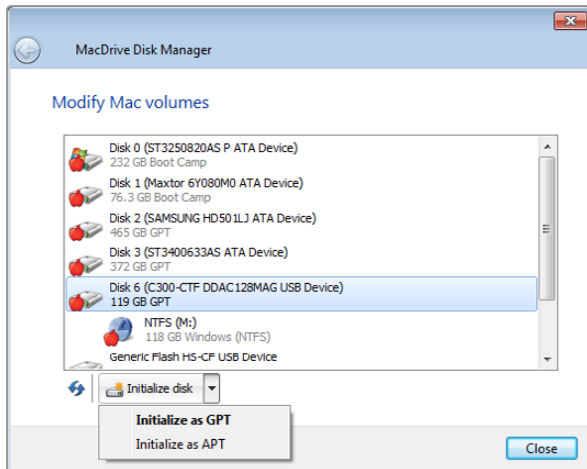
MacDrive Disk Manager

Modify Mac volumes

Disk 0 (ST3250820AS P ATA Device)
232 GB Boot Camp

Disk 1 (Maxtor 6Y080M0 ATA Device)
76.3 GB Boot Camp

Disk 2 (SAMSUNG HD501LJ ATA Device)
465 GB GPT

Disk 3 (ST3400633AS ATA Device)
372 GB GPT

Disk 6 (C300-CTF DDAC128MAG USB Device)
119 GB GPT

NTFS (M:)
118 GB Windows (NTFS)

Generic Flash HS-CF USB Device

Initialize disk

Initialize as GPT
Initialize as APT

Close